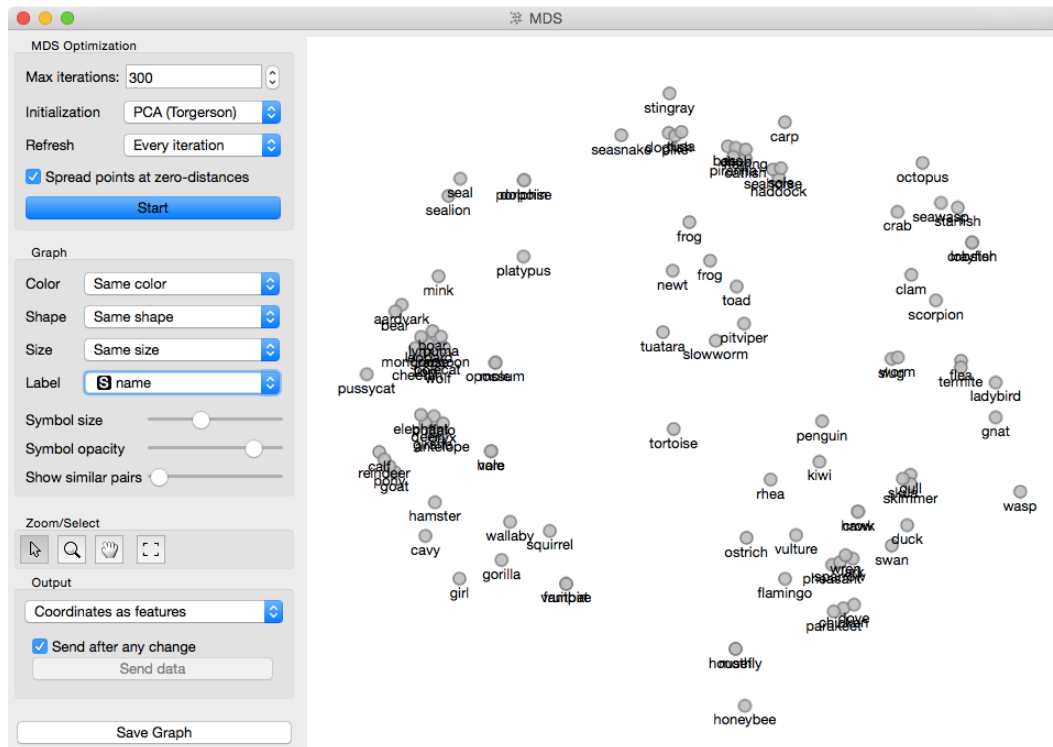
MDS

MDS Optimization

Max iterations: 300

Initialization PCA (Torgerson)

Refresh Every iteration

Spread points at zero-distances

Start

Graph

Color Same color

Shape Same shape

Size Same size

Label name

Symbol size

Symbol opacity

Show similar pairs

Zoom/Select

Output

Coordinates as features

Send after any change

Send data

Save Graph

stingray
seasnake
carp
octopus
seal
sealion
haddock
crab
seawasp
starfish
frog
platypus
frog
newt
toad
mink
clam
scorpion
aardvark
bear
tuatara
pitviper
slowworm
pussycat
flea
termite
ladybird
tortoise
penguin
gnat
kiwi
calf
reindeer
goat
rhea
skimmer
wasp
hamster
hawk
duck
wallaby
squirrel
cavy
ostrich
vulture
swan
gorilla
wren
pheasant
girl
flamingo
parakeet
chicken
dove
honeybee